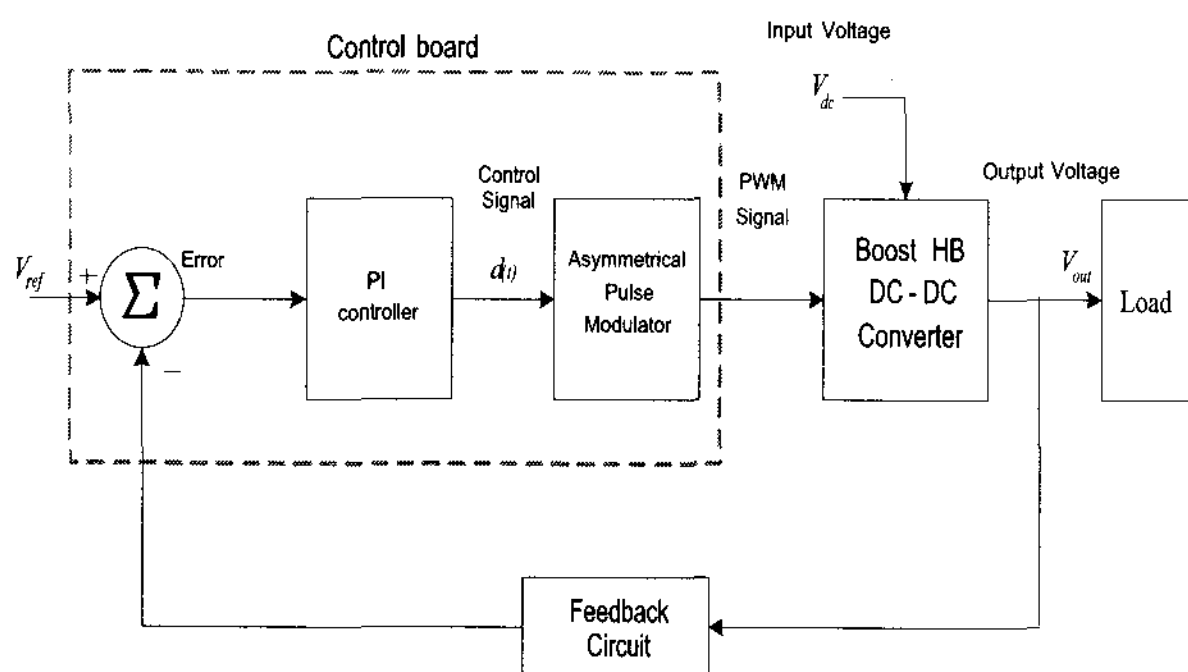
Control board

Input Voltage

$V_{dc}$

Output Voltage

Control Signal

PWM Signal

$V_{ref}$

+

$\Sigma$

Error

PI controller

$d(t)$

Asymmetrical Pulse Modulator

Boost HB DC - DC Converter

$V_{out}$

Load

−

Feedback Circuit